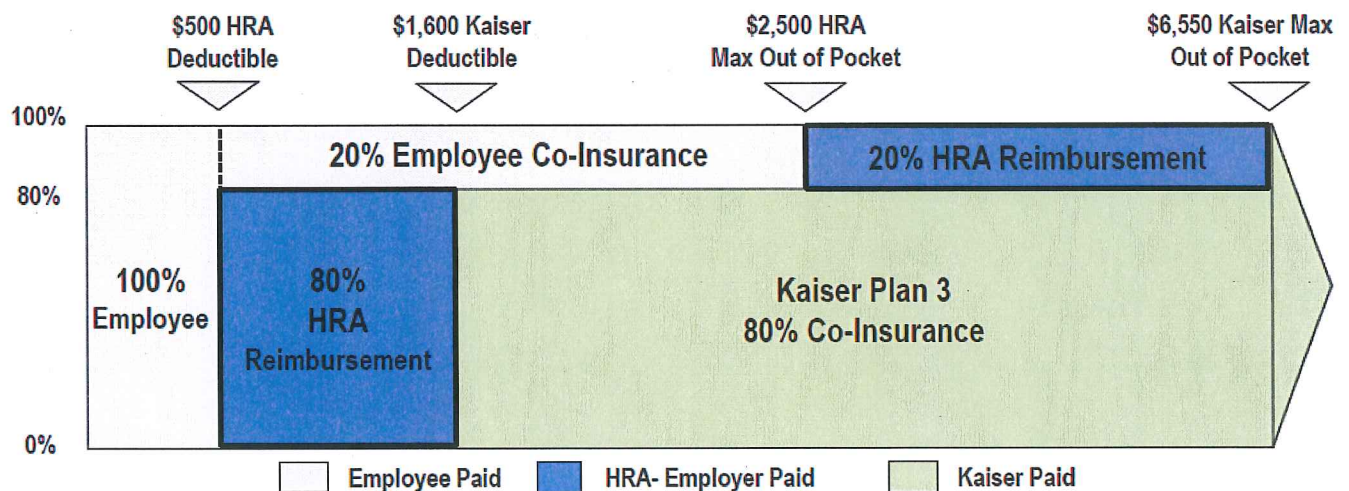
$500 HRA Deductible

$1,600 Kaiser Deductible

$2,500 HRA Max Out of Pocket

$6,550 Kaiser Max Out of Pocket

100%

80%

0%

20% Employee Co-Insurance

20% HRA Reimbursement

100% Employee

80% HRA Reimbursement

Kaiser Plan 3 80% Co-Insurance

Employee Paid

HRA- Employer Paid

Kaiser Paid